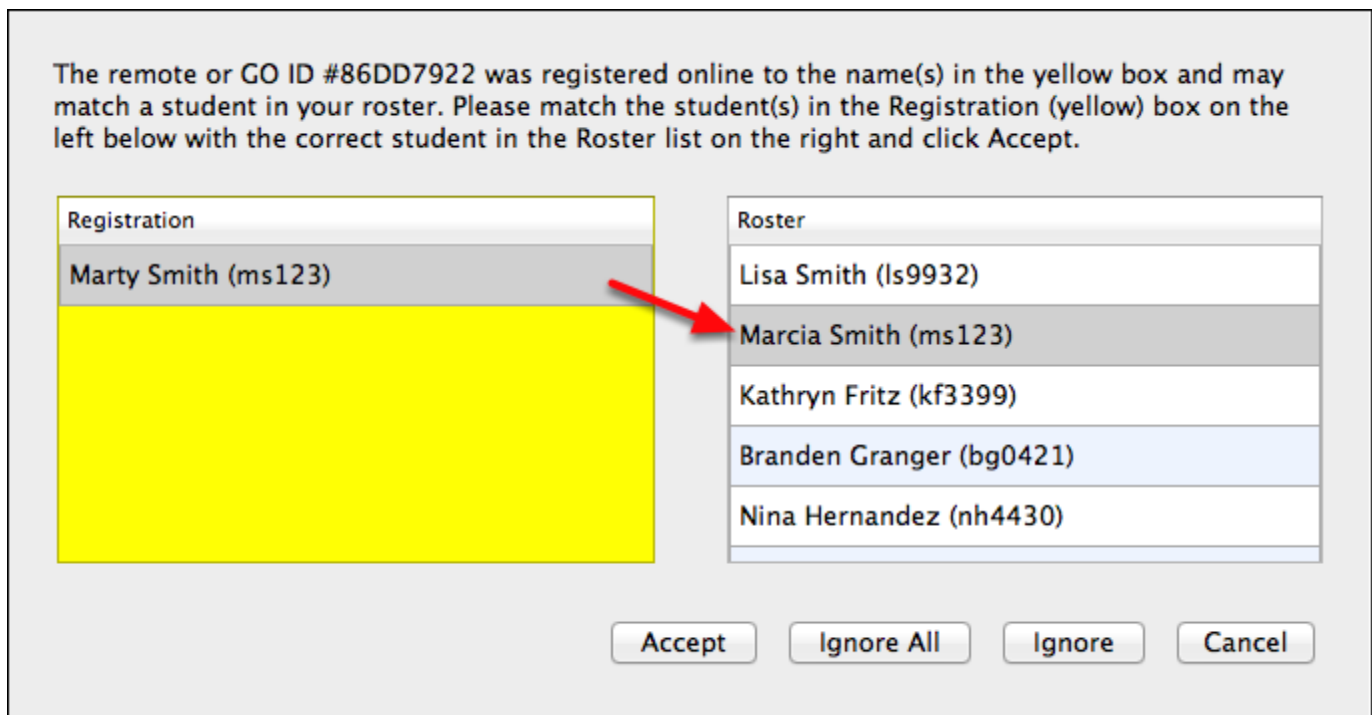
The remote or GO ID #86DD7922 was registered online to the name(s) in the yellow box and may match a student in your roster. Please match the student(s) in the Registration (yellow) box on the left below with the correct student in the Roster list on the right and click Accept.

Registration

Marty Smith (ms123)

Roster

Lisa Smith (ls9932)

Marcia Smith (ms123)

Kathryn Fritz (kf3399)

Branden Granger (bg0421)

Nina Hernandez (nh4430)

Accept

Ignore All

Ignore

Cancel